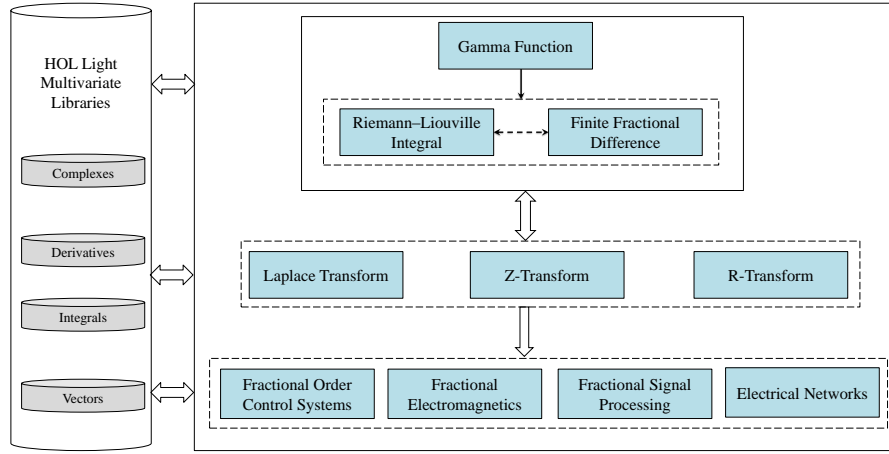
HOL Light Multivariate Libraries

Complexes

Derivatives

Integrals

Vectors

Gamma Function

Riemann–Liouville Integral

Finite Fractional Difference

Laplace Transform

Z-Transform

R-Transform

Fractional Order Control Systems

Fractional Electromagnetics

Fractional Signal Processing

Electrical Networks